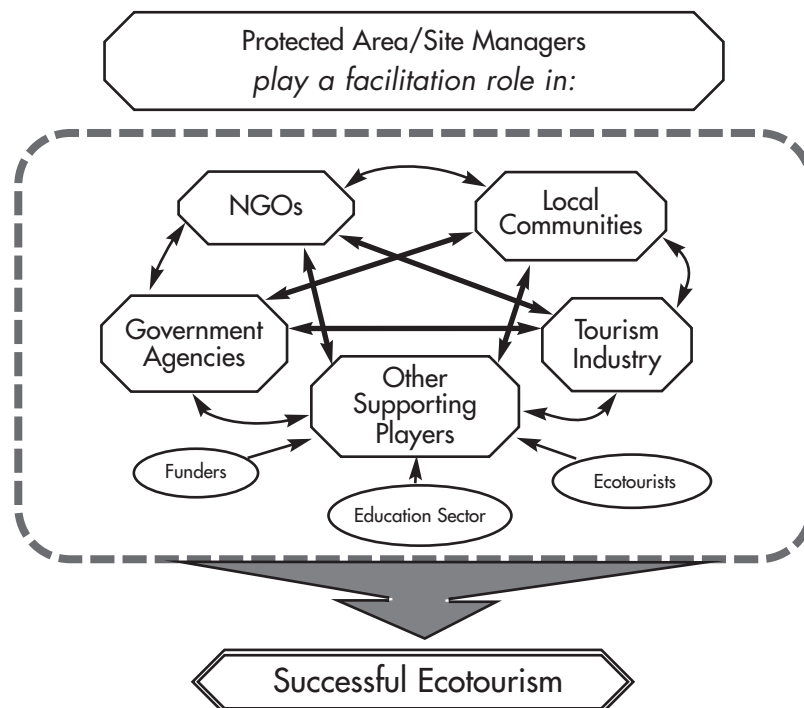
Protected Area/Site Managers
*play a facilitation role in:*

NGOs

Local Communities

Government Agencies

Tourism Industry

Other Supporting Players

Funders

Education Sector

Ecotourists

Successful Ecotourism